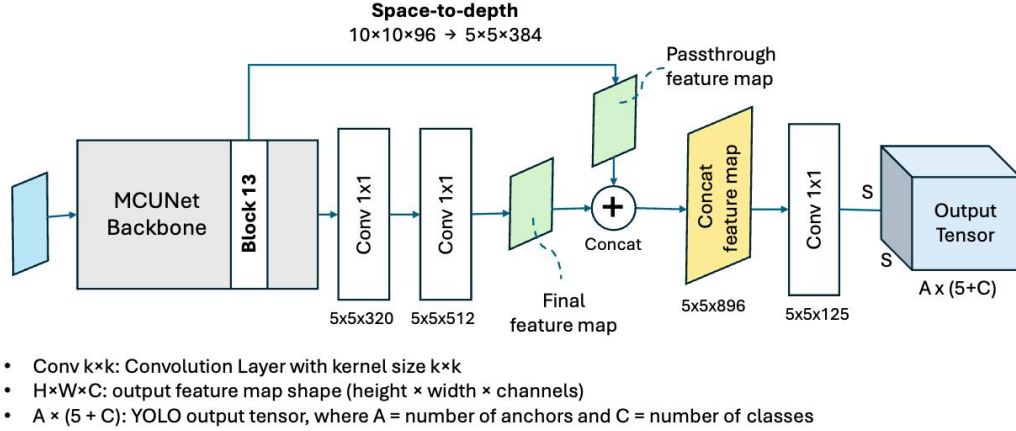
Space-to-depth
10×10×96 → 5×5×384

Passthrough feature map

MCUNet Backbone

Block 13

Conv 1x1

Conv 1x1

+

Concat

Concat feature map

Conv 1x1

S

S

Output Tensor

A x (5+C)

5x5x320

5x5x512

Final feature map

5x5x896

5x5x125

• Conv k×k: Convolution Layer with kernel size k×k
• H×W×C: output feature map shape (height × width × channels)
• A × (5 + C): YOLO output tensor, where A = number of anchors and C = number of classes